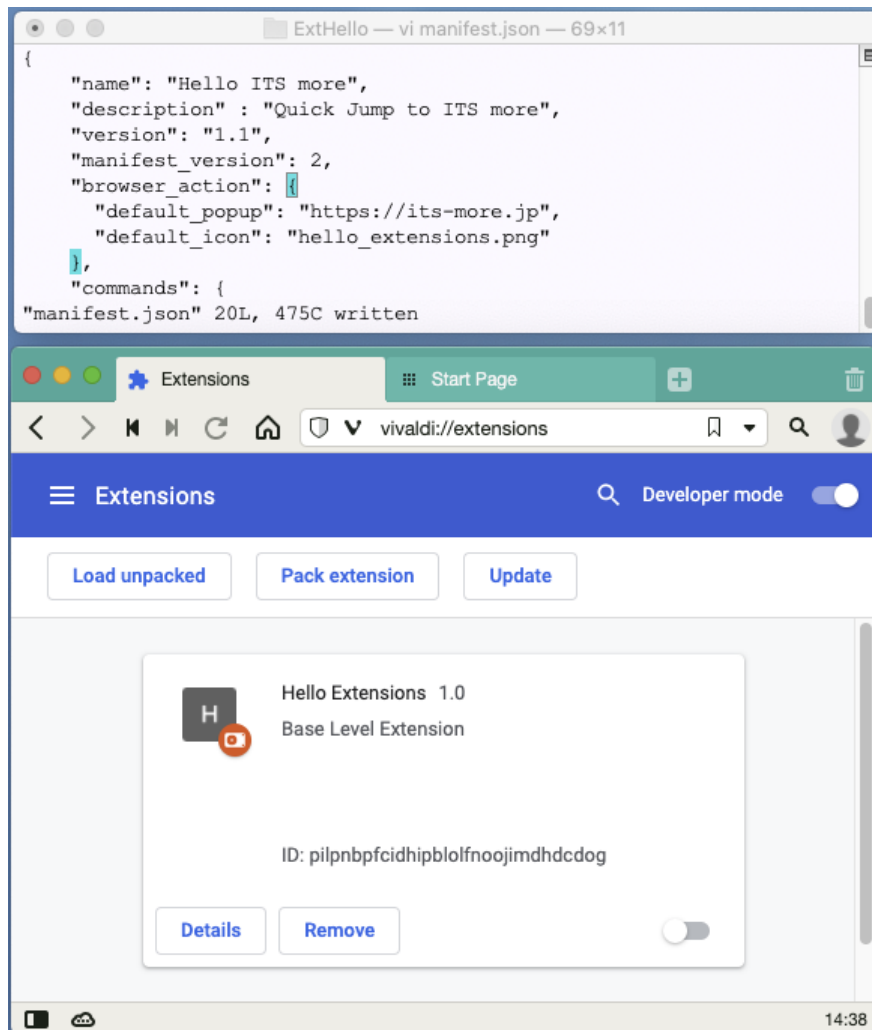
ExtHello — vi manifest.json — 69×11

{
"name": "Hello ITS more",
"description" : "Quick Jump to ITS more",
"version": "1.1",
"manifest_version": 2,
"browser_action": {
"default_popup": "https://its-more.jp",
"default_icon": "hello_extensions.png"
},
"commands": {
"manifest.json" 20L, 475C written

Extensions

Start Page

vivaldi://extensions

Extensions

Developer mode

Load unpacked

Pack extension

Update

H

Hello Extensions 1.0

Base Level Extension

ID: pilpnbpfcidhipblolfnoojimdhdcdog

Details

Remove

14:38